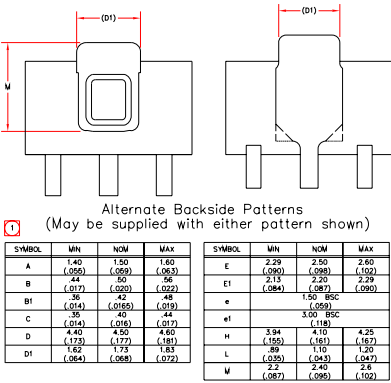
(D1)

(D1)

M

1

Alternate Backside Patterns
(May be supplied with either pattern shown)

| SYMBOL | MIN | NOM | MAX |
|---|---|---|---|
| A | 1.40 (.055) | 1.50 (.059) | 1.60 (.063) |
| B | .44 (.017) | .50 (.020) | .56 (.022) |
| B1 | .36 (.014) | .42 (.0165) | .48 (.019) |
| C | .35 (.014) | .40 (.016) | .44 (.017) |
| D | 4.40 (.173) | 4.50 (.177) | 4.60 (.181) |
| D1 | 1.62 (.064) | 1.73 (.068) | 1.83 (.072) |

| SYMBOL | MIN | NOM | MAX |
|---|---|---|---|
| E | 2.29 (.090) | 2.50 (.098) | 2.60 (.102) |
| E1 | 2.13 (.084) | 2.20 (.087) | 2.29 (.090) |
| e | 1.50 BSC (.059) | | |
| e1 | 3.00 BSC (.118) | | |
| H | 3.94 (.155) | 4.10 (.161) | 4.25 (.167) |
| L | .89 (.035) | 1.10 (.043) | 1.20 (.047) |
| M | 2.2 (.087) | 2.40 (.095) | 2.6 (.102) |